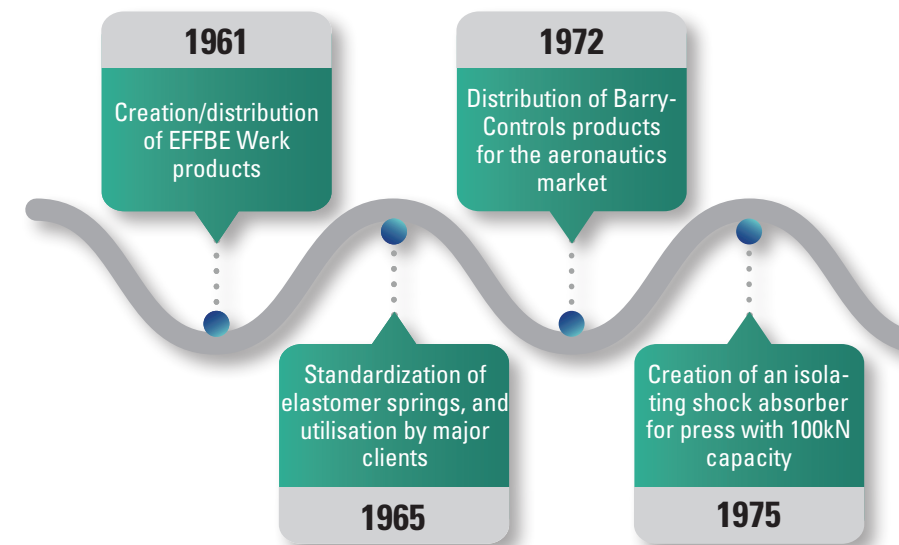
1961

Creation/distribution of EFFBE Werk products

1972

Distribution of Barry-Controls products for the aeronautics market

Standardization of elastomer springs, and utilisation by major clients

1965

Creation of an isolating shock absorber for press with 100kN capacity

1975